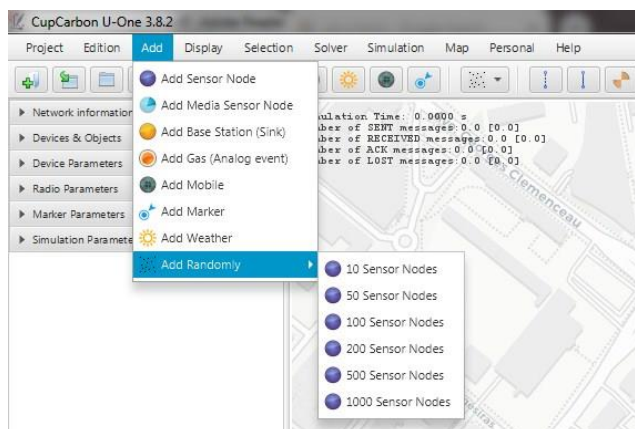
CupCarbon U-One 3.8.2

Project Edition Add Display Selection Solver Simulation Map Personal Help

Network information
Devices & Objects
Device Parameters
Radio Parameters
Marker Parameters
Simulation Paramete

Add Sensor Node
Add Media Sensor Node
Add Base Station (Sink)
Add Gas (Analog event)
Add Mobile
Add Marker
Add Weather
Add Randomly

10 Sensor Nodes
50 Sensor Nodes
100 Sensor Nodes
200 Sensor Nodes
500 Sensor Nodes
1000 Sensor Nodes

ulation Time: 0.0000 s
ber of SENT messages:0.0 [0.0]
ber of RECEIVED messages:0.0 [0.0]
ber of ACK messages:0.0 [0.0]
ber of LOST messages:0.0 [0.0]

Clemenceau